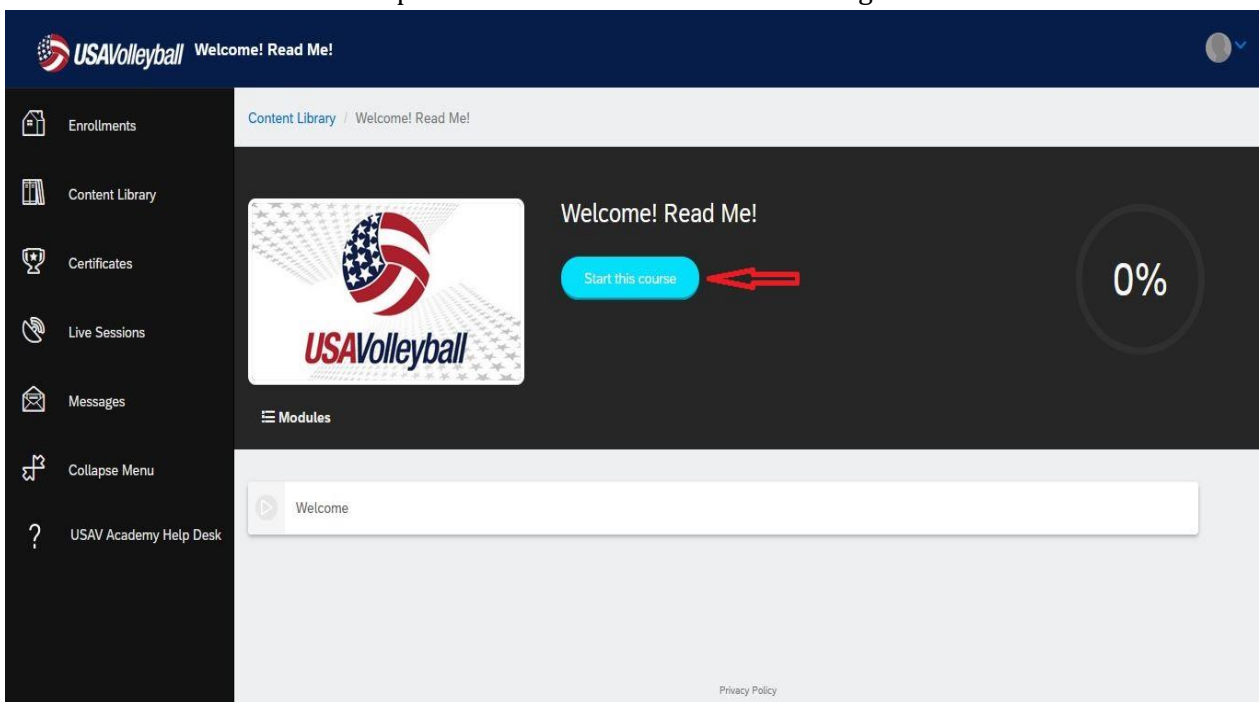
USAVolleyball Welcome! Read Me!

Enrollments

Content Library

Certificates

Live Sessions

Messages

Collapse Menu

USAV Academy Help Desk

Content Library / Welcome! Read Me!

USAVolleyball

Welcome! Read Me!

Start this course

0%

☰ Modules

Welcome

Privacy Policy